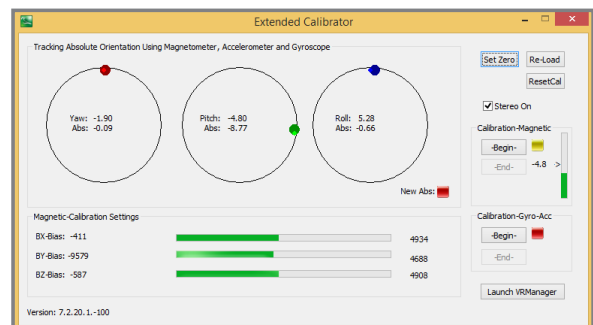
Extended Calibrator

Tracking Absolute Orientation Using Magnetometer, Accelerometer and Gyroscope

Yaw: -1.90
Abs: -0.09

Pitch: -4.80
Abs: -8.77

Roll: 5.28
Abs: -0.66

New Abs:

Set Zero
Re-Load
ResetCal

Stereo On

Calibration-Magnetic
-Begin-
-End-
-4.8
>

Magnetic-Calibration Settings

| BX-Bias: -411 | 4934 |
|---|---|
| BY-Bias: -9579 | 4688 |
| BZ-Bias: -587 | 4908 |

Calibration-Gyro-Acc
-Begin-
-End-

Launch VRManager

Version: 7.2.20.1.-100